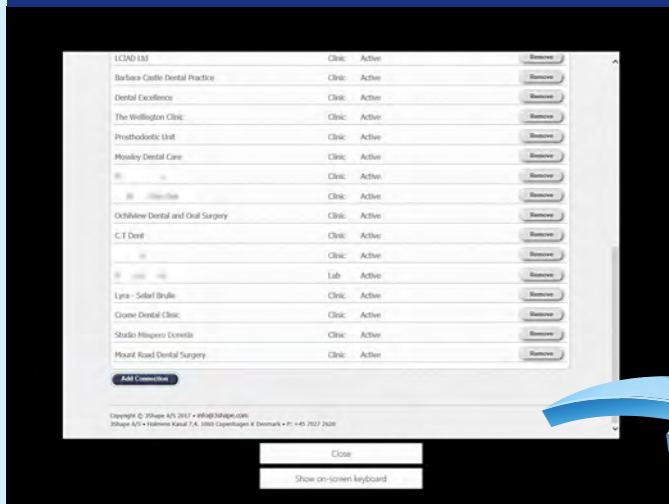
| | | | |
|---|---|---|---|
| LCIAD Ltd | Clinic | Active | Remove |
| Barbara Castle Dental Practice | Clinic | Active | Remove |
| Dental Excellence | Clinic | Active | Remove |
| The Wellington Clinic | Clinic | Active | Remove |
| Prosthodontic Unit | Clinic | Active | Remove |
| Mossley Dental Care | Clinic | Active | Remove |
| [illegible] | Clinic | Active | Remove |
| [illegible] | Clinic | Active | Remove |
| Ochilview Dental and Oral Surgery | Clinic | Active | Remove |
| C.T Dent | Clinic | Active | Remove |
| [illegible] | Clinic | Active | Remove |
| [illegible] | Lab | Active | Remove |
| Lyra - Selarl Brulle | Clinic | Active | Remove |
| Crome Dental Clinic | Clinic | Active | Remove |
| Studio Mispero Donetis | Clinic | Active | Remove |
| Mount Road Dental Surgery | Clinic | Active | Remove |

Add Connection

Copyright © 3Shape A/S 2017 • info@3shape.com
3Shape A/S • Holmens Kanal 7,4, 1060 Copenhagen K Denmark • P: +45 7027 2620

Close

Show on-screen keyboard